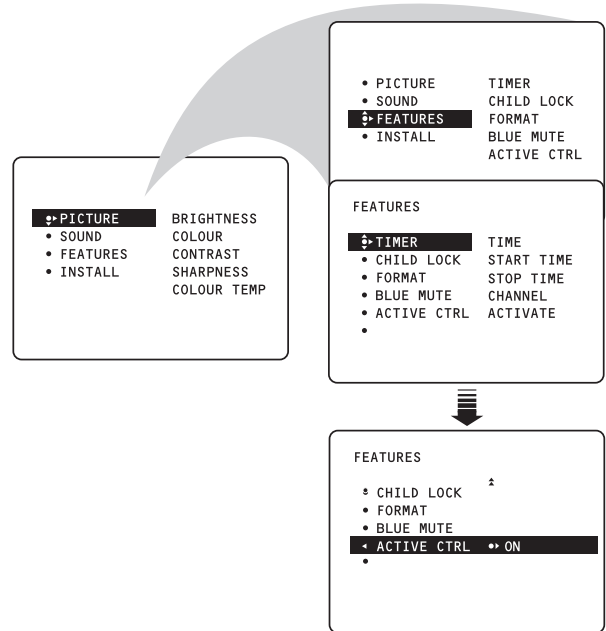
PICTURE BRIGHTNESS
SOUND COLOUR
FEATURES CONTRAST
INSTALL SHARPNESS
COLOUR TEMP

PICTURE TIMER
SOUND CHILD LOCK
FEATURES FORMAT
INSTALL BLUE MUTE
ACTIVE CTRL

FEATURES

TIMER TIME
CHILD LOCK START TIME
FORMAT STOP TIME
BLUE MUTE CHANNEL
ACTIVE CTRL ACTIVATE

FEATURES

CHILD LOCK
FORMAT
BLUE MUTE
ACTIVE CTRL ON